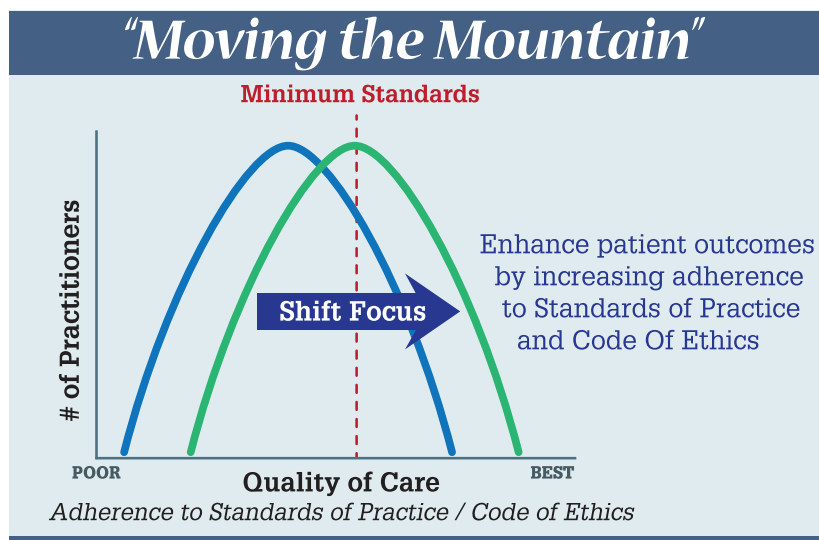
“Moving the Mountain”

Minimum Standards

# of Practitioners

Shift Focus

Enhance patient outcomes by increasing adherence to Standards of Practice and Code Of Ethics

POOR

BEST

Quality of Care

Adherence to Standards of Practice / Code of Ethics